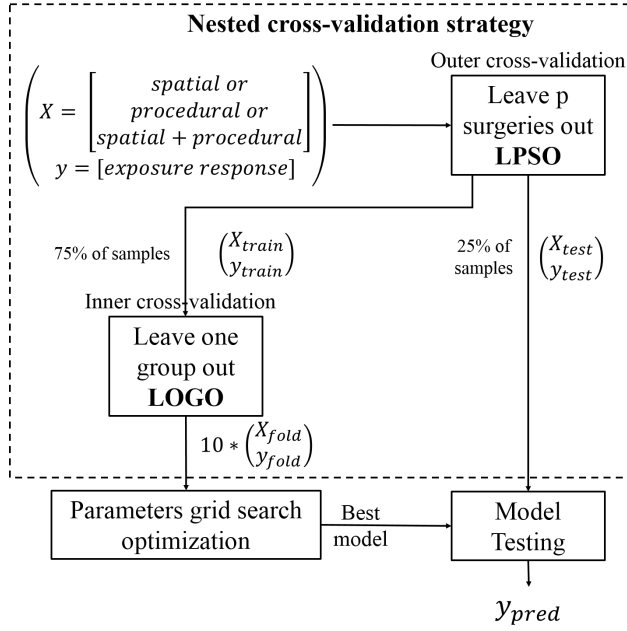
Nested cross-validation strategy

$\begin{pmatrix} X = \begin{bmatrix} spatial\ or \\ procedural\ or \\ spatial + procedural \end{bmatrix} \\ y = [exposure\ response] \end{pmatrix}$

Outer cross-validation

Leave p surgeries out
LPSO

75% of samples $\begin{pmatrix} X_{train} \\ y_{train} \end{pmatrix}$

25% of samples $\begin{pmatrix} X_{test} \\ y_{test} \end{pmatrix}$

Inner cross-validation

Leave one group out
LOGO

$10 * \begin{pmatrix} X_{fold} \\ y_{fold} \end{pmatrix}$

Parameters grid search optimization

Best model

Model Testing

$y_{pred}$